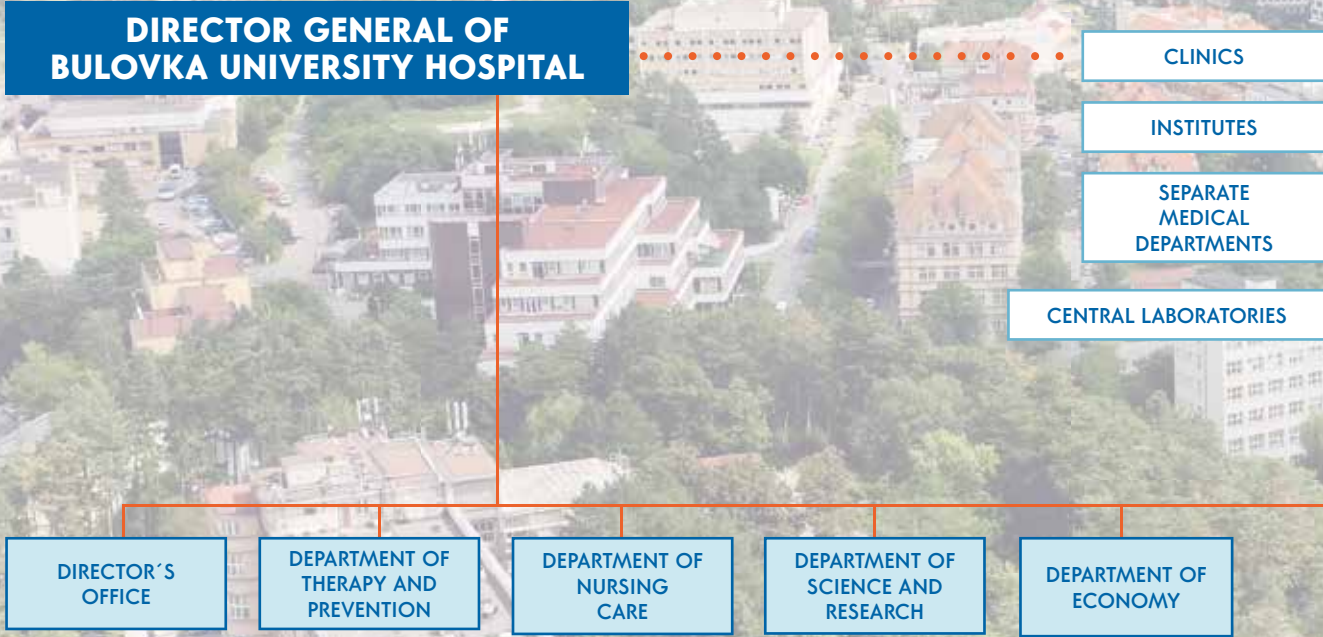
DIRECTOR GENERAL OF BULOVKA UNIVERSITY HOSPITAL

CLINICS

INSTITUTES

SEPARATE MEDICAL DEPARTMENTS

CENTRAL LABORATORIES

DIRECTOR´S OFFICE

DEPARTMENT OF THERAPY AND PREVENTION

DEPARTMENT OF NURSING CARE

DEPARTMENT OF SCIENCE AND RESEARCH

DEPARTMENT OF ECONOMY